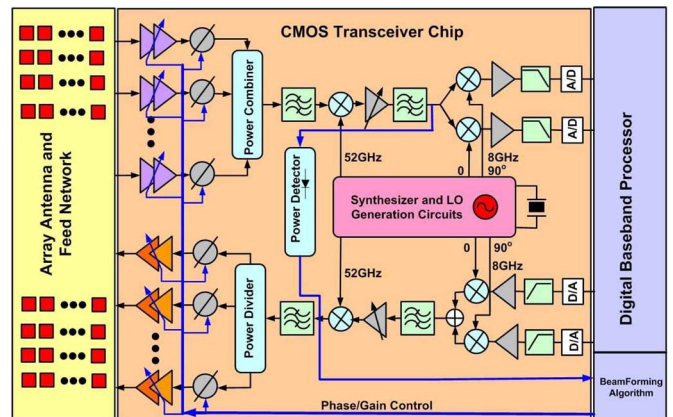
Array Antenna and Feed Network

CMOS Transceiver Chip

Power Combiner

A/D

A/D

Power Detector

52GHz

0

8GHz

$90^o$

Synthesizer and LO Generation Circuits

0

$90^o$

8GHz

52GHz

Power Divider

D/A

D/A

Digital Baseband Processor

BeamForming Algorithm

Phase/Gain Control